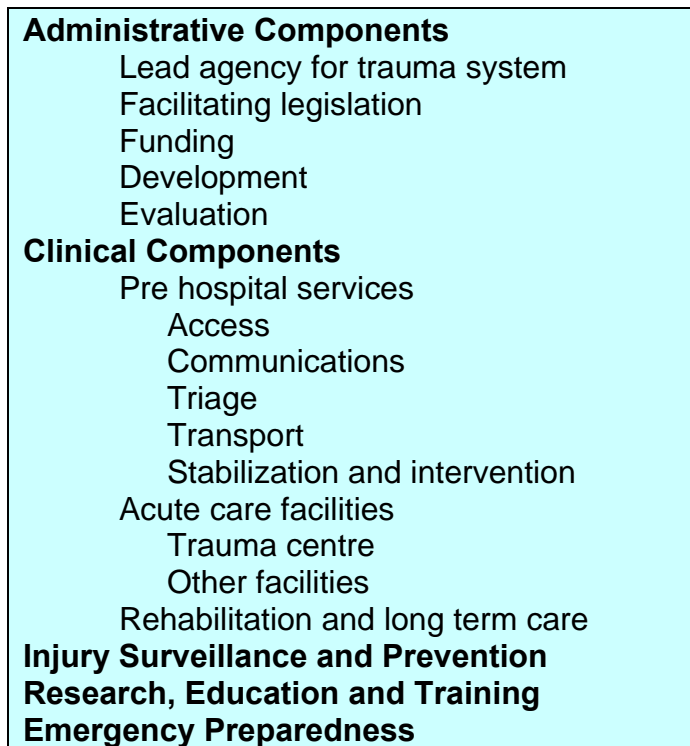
**Administrative Components**
Lead agency for trauma system
Facilitating legislation
Funding
Development
Evaluation
**Clinical Components**
Pre hospital services
Access
Communications
Triage
Transport
Stabilization and intervention
Acute care facilities
Trauma centre
Other facilities
Rehabilitation and long term care
**Injury Surveillance and Prevention**
**Research, Education and Training**
**Emergency Preparedness**